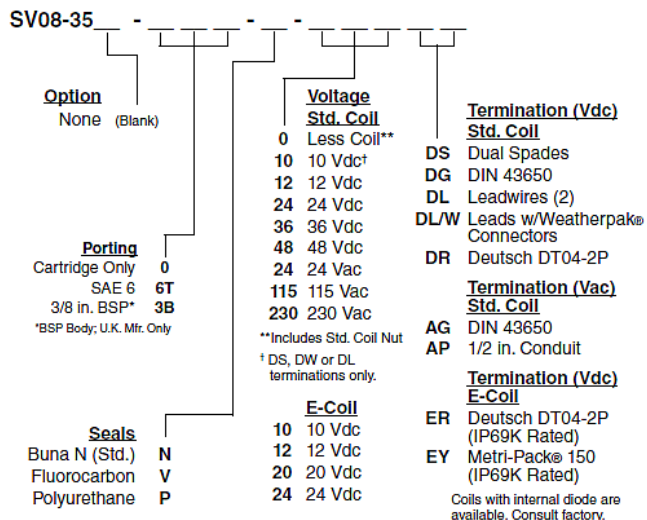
SV08-35__ - ____ - __ - ____

Option
None (Blank)

Porting
Cartridge Only 0
SAE 6 6T
3/8 in. BSP* 3B
*BSP Body; U.K. Mfr. Only

Seals
Buna N (Std.) N
Fluorocarbon V
Polyurethane P

Voltage
Std. Coil
0 Less Coil**
10 10 Vdc†
12 12 Vdc
24 24 Vdc
36 36 Vdc
48 48 Vdc
24 24 Vac
115 115 Vac
230 230 Vac

**Includes Std. Coil Nut
† DS, DW or DL terminations only.

E-Coil
10 10 Vdc
12 12 Vdc
20 20 Vdc
24 24 Vdc

Termination (Vdc)
Std. Coil
DS Dual Spades
DG DIN 43650
DL Leadwires (2)
DL/W Leads w/Weatherpak® Connectors
DR Deutsch DT04-2P

Termination (Vac)
Std. Coil
AG DIN 43650
AP 1/2 in. Conduit

Termination (Vdc)
E-Coil
ER Deutsch DT04-2P (IP69K Rated)
EY Metri-Pack® 150 (IP69K Rated)

Coils with internal diode are available. Consult factory.